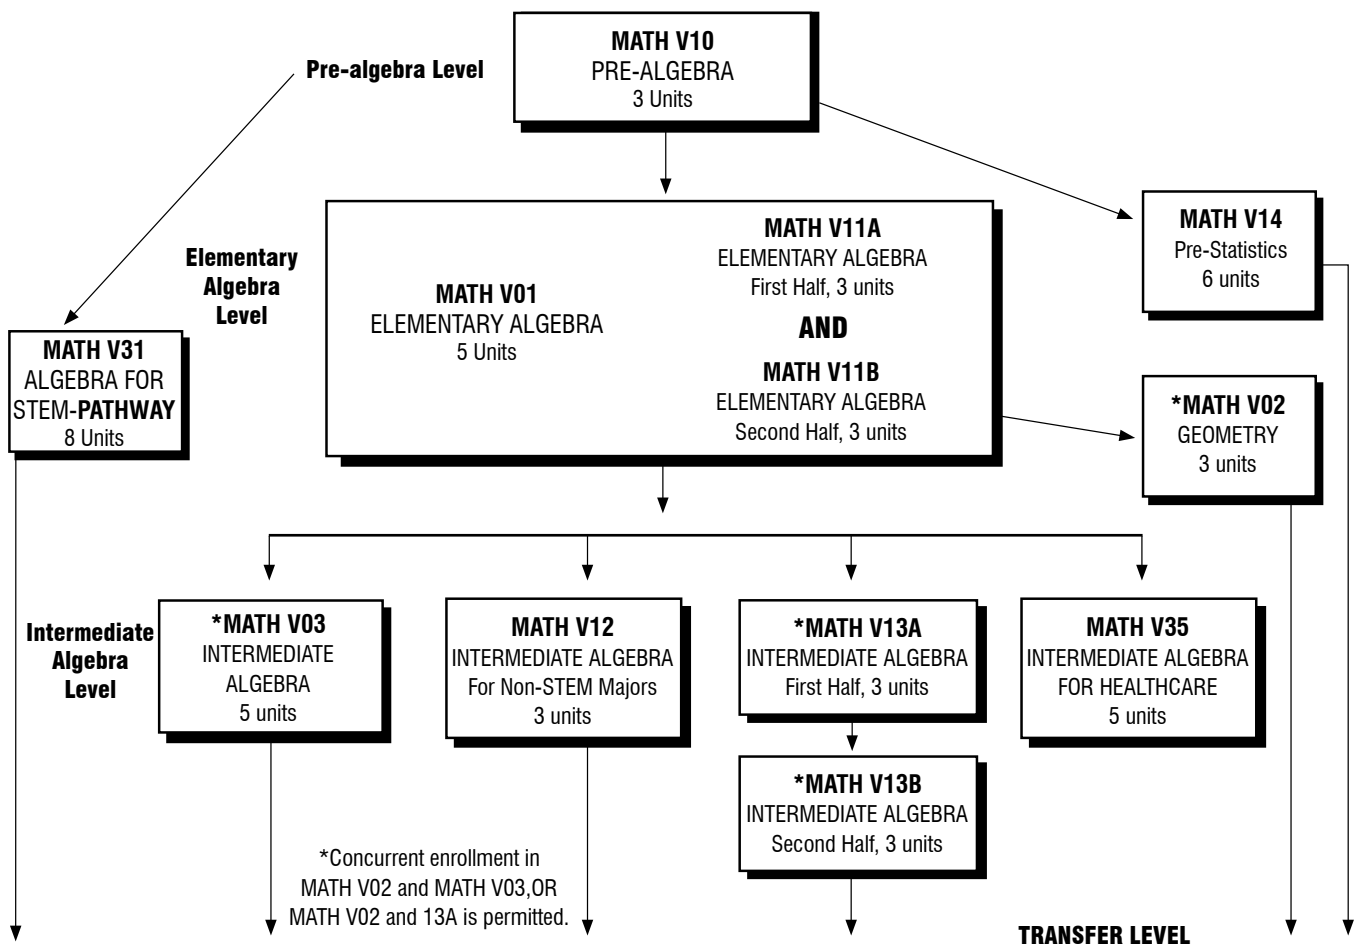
MATH V10
PRE-ALGEBRA
3 Units

Pre-algebra Level

Elementary Algebra Level

MATH V01
ELEMENTARY ALGEBRA
5 Units

MATH V11A
ELEMENTARY ALGEBRA
First Half, 3 units

AND

MATH V11B
ELEMENTARY ALGEBRA
Second Half, 3 units

MATH V14
Pre-Statistics
6 units

MATH V31
ALGEBRA FOR STEM-PATHWAY
8 Units

*MATH V02
GEOMETRY
3 units

Intermediate Algebra Level

*MATH V03
INTERMEDIATE ALGEBRA
5 units

MATH V12
INTERMEDIATE ALGEBRA
For Non-STEM Majors
3 units

*MATH V13A
INTERMEDIATE ALGEBRA
First Half, 3 units

MATH V35
INTERMEDIATE ALGEBRA
FOR HEALTHCARE
5 units

*MATH V13B
INTERMEDIATE ALGEBRA
Second Half, 3 units

*Concurrent enrollment in MATH V02 and MATH V03,OR MATH V02 and 13A is permitted.

TRANSFER LEVEL